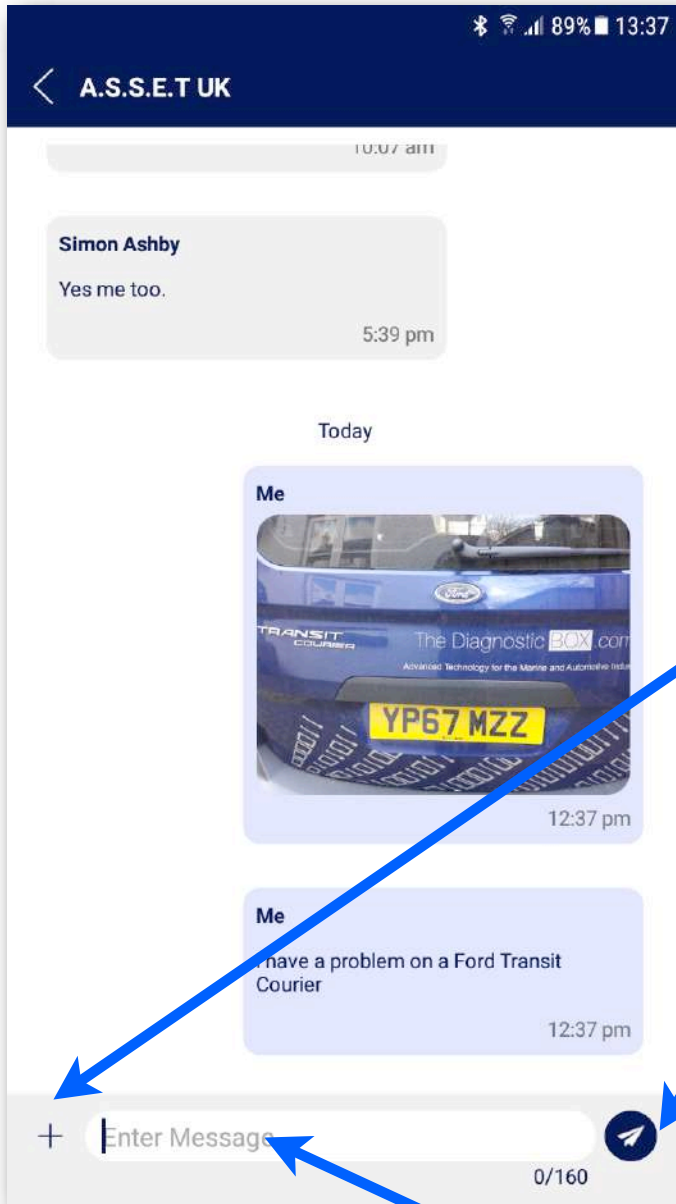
89% 13:37

A.S.S.E.T UK

10:07 am

Simon Ashby

Yes me too.

5:39 pm

Today

Me

TRANSIT COURIER

The Diagnostic BOX.com

Advanced Technology for the Marine and Automotive Indu

YP67 MZZ

12:37 pm

Me

I have a problem on a Ford Transit Courier

12:37 pm

+

Enter Message

0/160